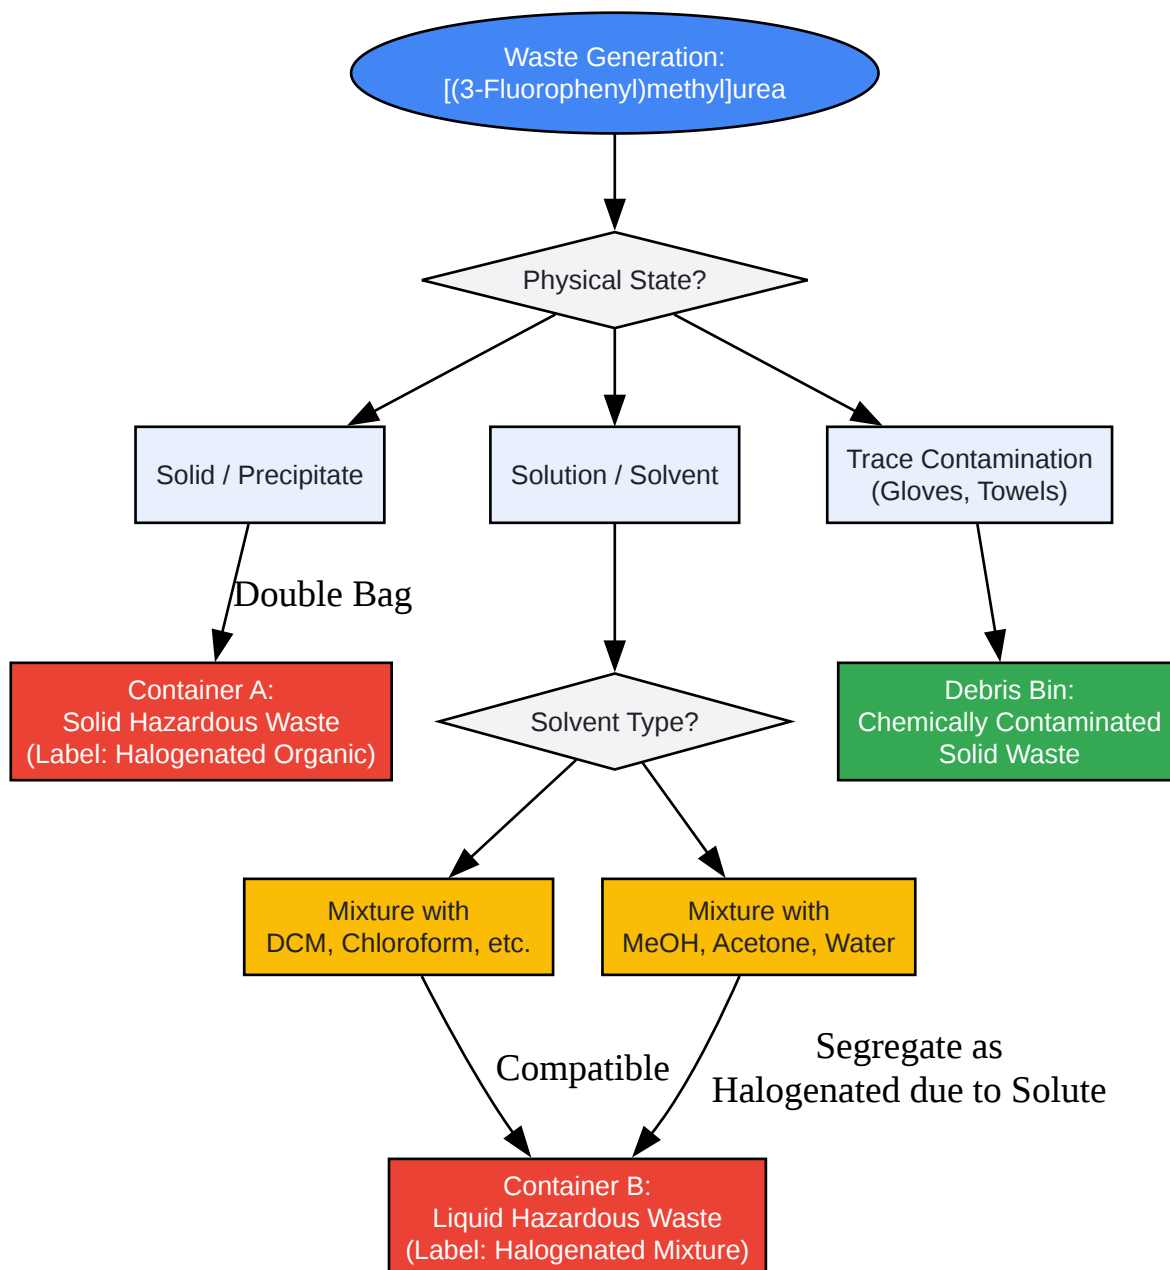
Waste Generation:
[(3-Fluorophenyl)methyl]urea

Physical State?

Solid / Precipitate

Solution / Solvent

Trace Contamination
(Gloves, Towels)

Double Bag

Container A:
Solid Hazardous Waste
(Label: Halogenated Organic)

Solvent Type?

Debris Bin:
Chemically Contaminated
Solid Waste

Mixture with
DCM, Chloroform, etc.

Mixture with
MeOH, Acetone, Water

Compatible

Segregate as
Halogenated due to Solute

Container B:
Liquid Hazardous Waste
(Label: Halogenated Mixture)